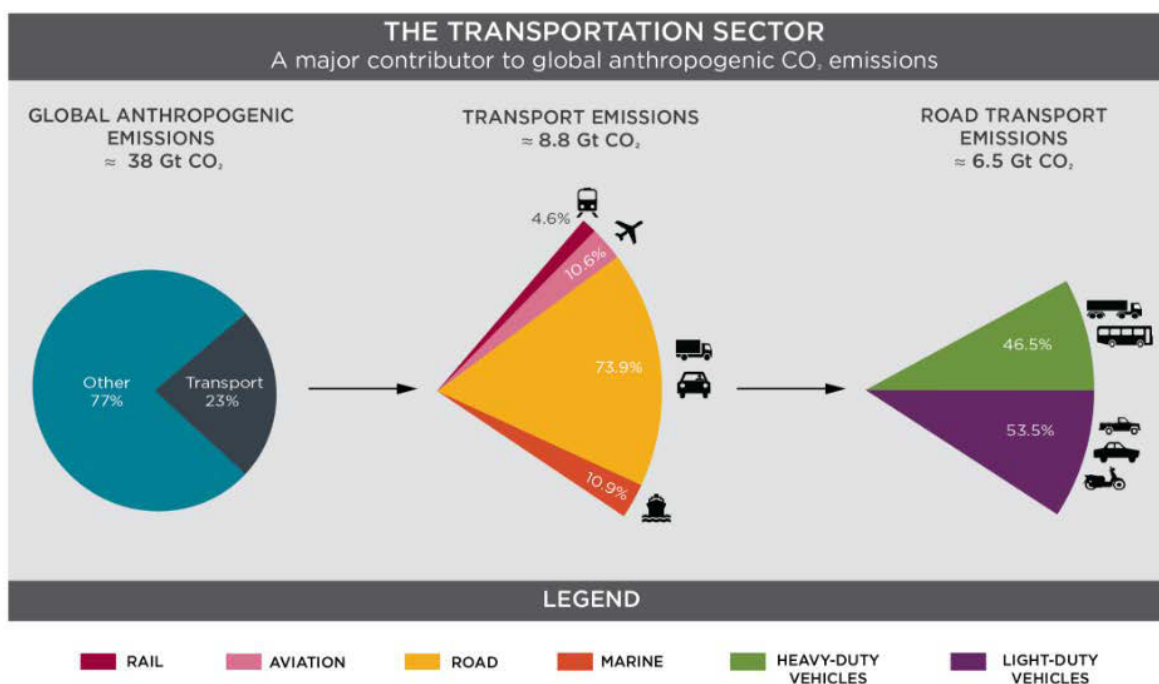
THE TRANSPORTATION SECTOR
A major contributor to global anthropogenic $CO_2$ emissions

GLOBAL ANTHROPOGENIC EMISSIONS
≈ 38 Gt $CO_2$

Other
77%

Transport
23%

TRANSPORT EMISSIONS
≈ 8.8 Gt $CO_2$

4.6%
10.6%
73.9%
10.9%

ROAD TRANSPORT EMISSIONS
≈ 6.5 Gt $CO_2$

46.5%
53.5%

LEGEND

RAIL
AVIATION
ROAD
MARINE
HEAVY-DUTY VEHICLES
LIGHT-DUTY VEHICLES